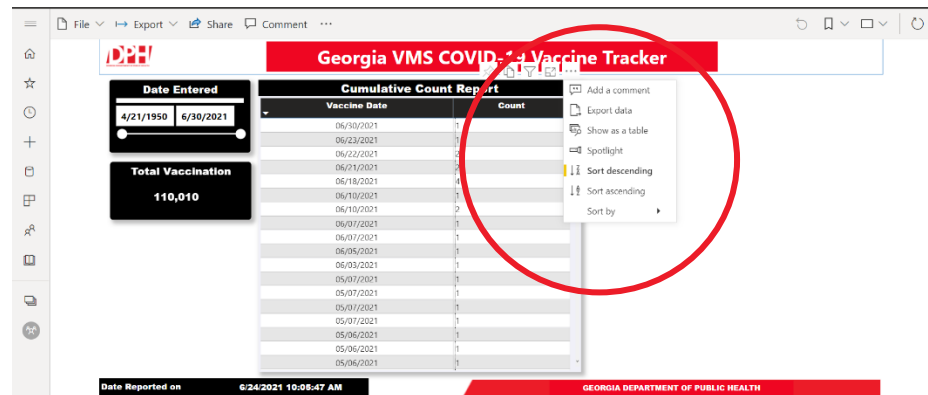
File Export Share Comment ···

DPH

Georgia VMS COVID-19 Vaccine Tracker

Date Entered

4/21/1950 6/30/2021

Total Vaccination

110,010

Cumulative Count Report

| Vaccine Date | Count |
|---|---|
| 06/30/2021 | 1 |
| 06/23/2021 | 1 |
| 06/22/2021 | 2 |
| 06/21/2021 | 1 |
| 06/18/2021 | 4 |
| 06/10/2021 | 1 |
| 06/10/2021 | 2 |
| 06/07/2021 | 1 |
| 06/07/2021 | 1 |
| 06/05/2021 | 1 |
| 06/03/2021 | 1 |
| 05/07/2021 | 1 |
| 05/07/2021 | 1 |
| 05/07/2021 | 1 |
| 05/07/2021 | 1 |
| 05/06/2021 | 1 |
| 05/06/2021 | 1 |
| 05/06/2021 | 1 |

Add a comment
Export data
Show as a table
Spotlight
Sort descending
Sort ascending
Sort by

Date Reported on 6/24/2021 10:05:47 AM

GEORGIA DEPARTMENT OF PUBLIC HEALTH